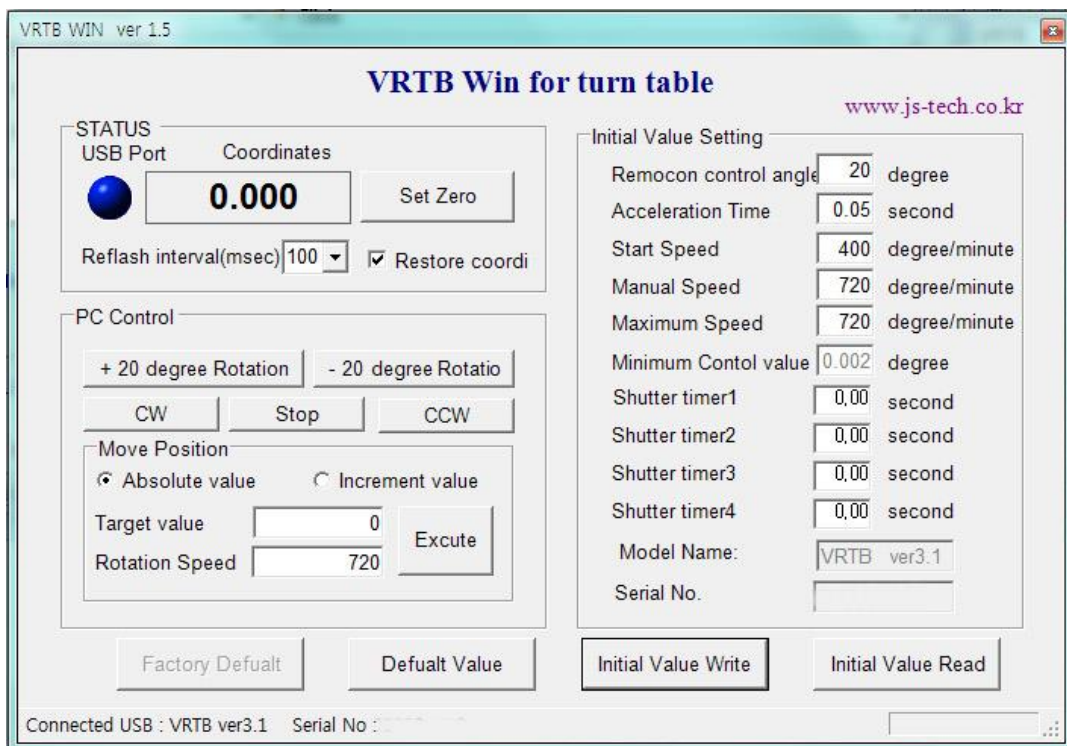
VRTB WIN ver 1.5

VRTB Win for turn table

www.js-tech.co.kr

STATUS

USB Port

Coordinates

0.000

Set Zero

Reflash interval(msec) 100

Restore coordi

PC Control

+ 20 degree Rotation

- 20 degree Rotatio

CW

Stop

CCW

Move Position

Absolute value

Increment value

Target value 0

Rotation Speed 720

Excute

Initial Value Setting

Remocon control angle 20 degree

Acceleration Time 0.05 second

Start Speed 400 degree/minute

Manual Speed 720 degree/minute

Maximum Speed 720 degree/minute

Minimum Contol value 0.002 degree

Shutter timer1 0.00 second

Shutter timer2 0.00 second

Shutter timer3 0.00 second

Shutter timer4 0.00 second

Model Name: VRTB ver3.1

Serial No.

Factory Defualt

Defualt Value

Initial Value Write

Initial Value Read

Connected USB : VRTB ver3.1 Serial No : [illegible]